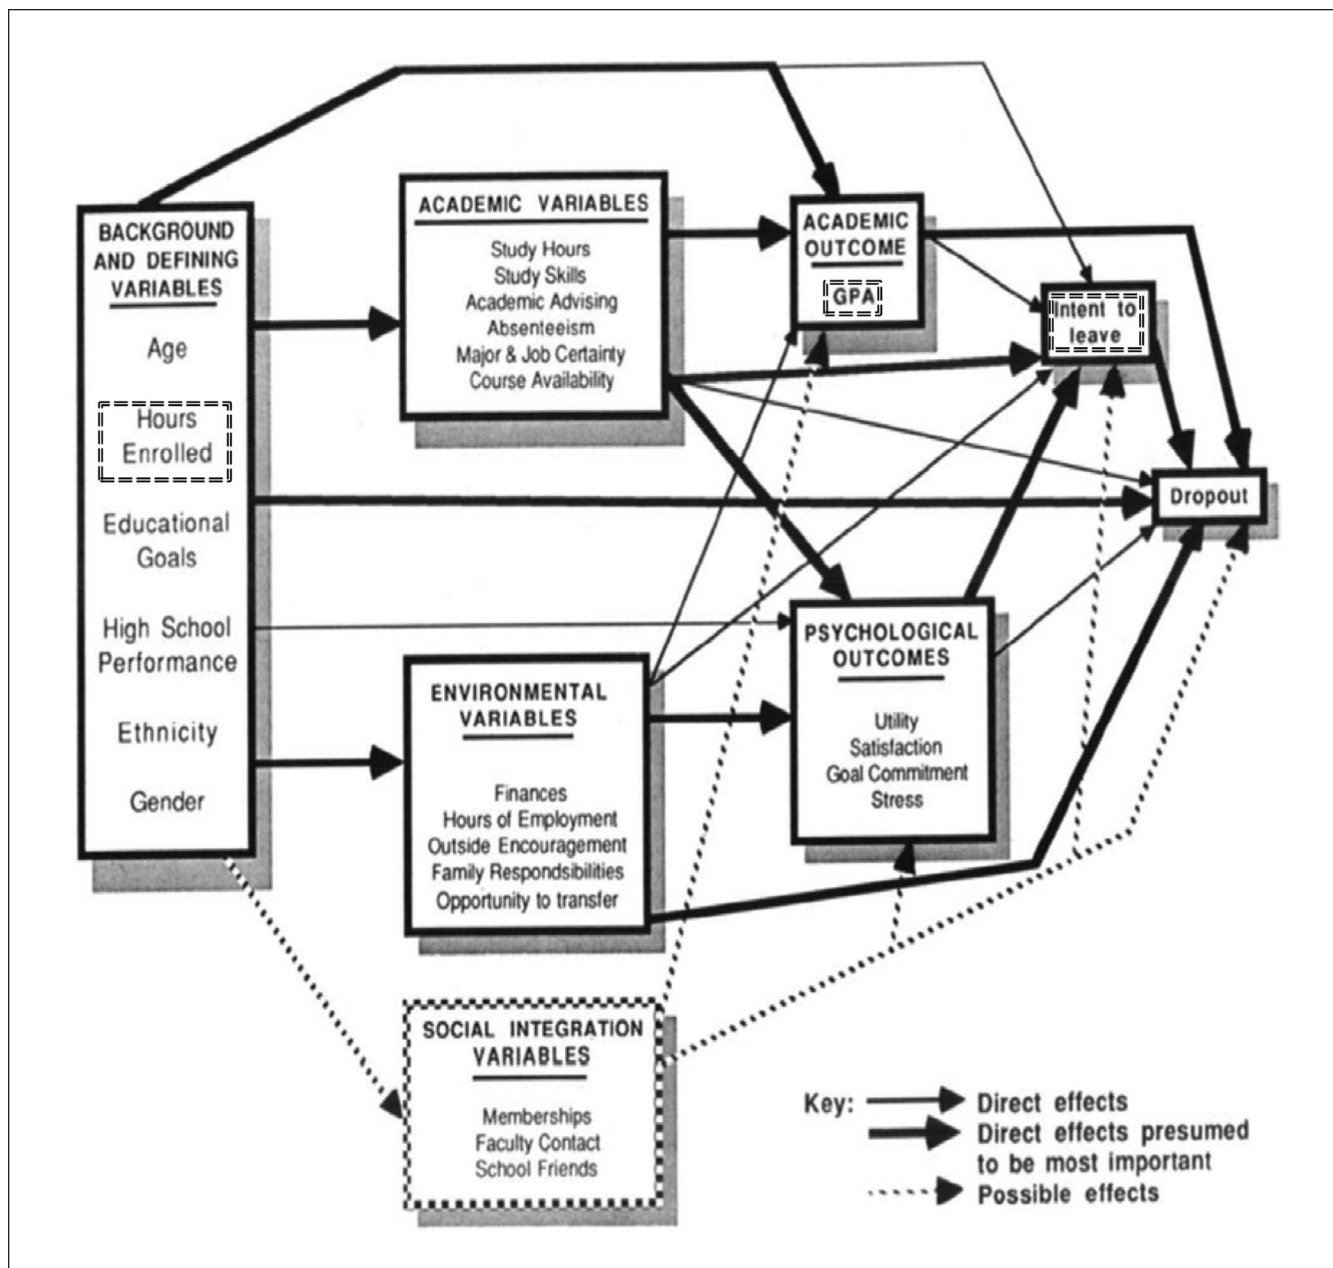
BACKGROUND AND DEFINING VARIABLES

Age

Hours Enrolled

Educational Goals

High School Performance

Ethnicity

Gender

ACADEMIC VARIABLES

Study Hours
Study Skills
Academic Advising
Absenteeism
Major & Job Certainty
Course Availability

ACADEMIC OUTCOME

GPA

Intent to leave

Dropout

ENVIRONMENTAL VARIABLES

Finances
Hours of Employment
Outside Encouragement
Family Respondsibilities
Opportunity to transfer

PSYCHOLOGICAL OUTCOMES

Utility
Satisfaction
Goal Commitment
Stress

SOCIAL INTEGRATION VARIABLES

Memberships
Faculty Contact
School Friends

Key: Direct effects
Direct effects presumed to be most important
Possible effects